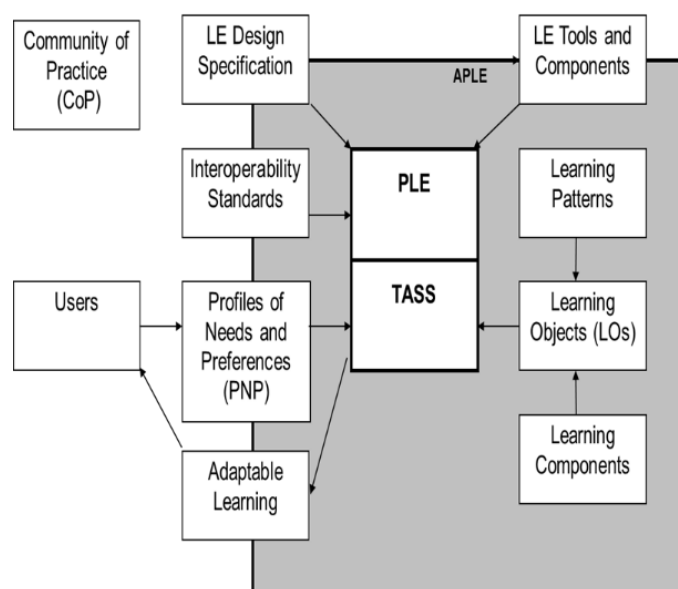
Community of Practice (CoP)

LE Design Specification

APLE

LE Tools and Components

Interoperability Standards

PLE

Learning Patterns

Users

Profiles of Needs and Preferences (PNP)

TASS

Learning Objects (LOs)

Adaptable Learning

Learning Components